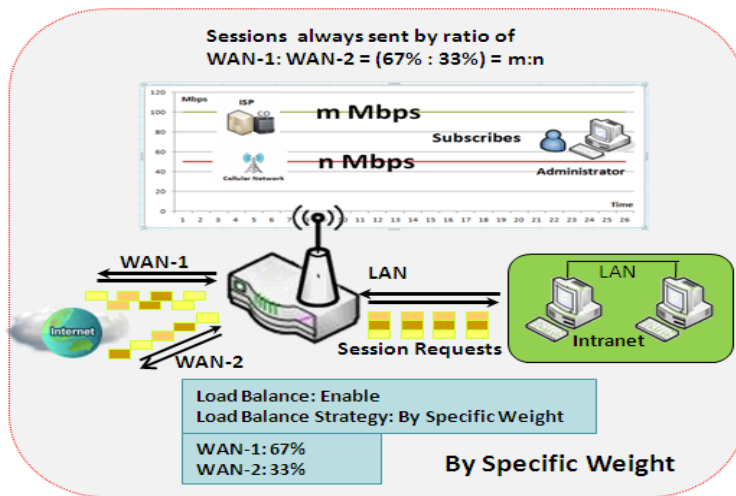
Sessions always sent by ratio of
WAN-1: WAN-2 = (67% : 33%) = m:n

120
100
80
60
40
20
0

Mbps

ISP

CO

m Mbps

Subscribes

Cellular Network

n Mbps

Administrator

Time

1 2 3 4 5 6 7 8 9 10 11 12 13 14 15 16 17 18 19 20 21 22 23 24 25 26

WAN-1

LAN

LAN

Internet

WAN-2

Session Requests

Intranet

Load Balance: Enable
Load Balance Strategy: By Specific Weight

WAN-1: 67%
WAN-2: 33%

By Specific Weight